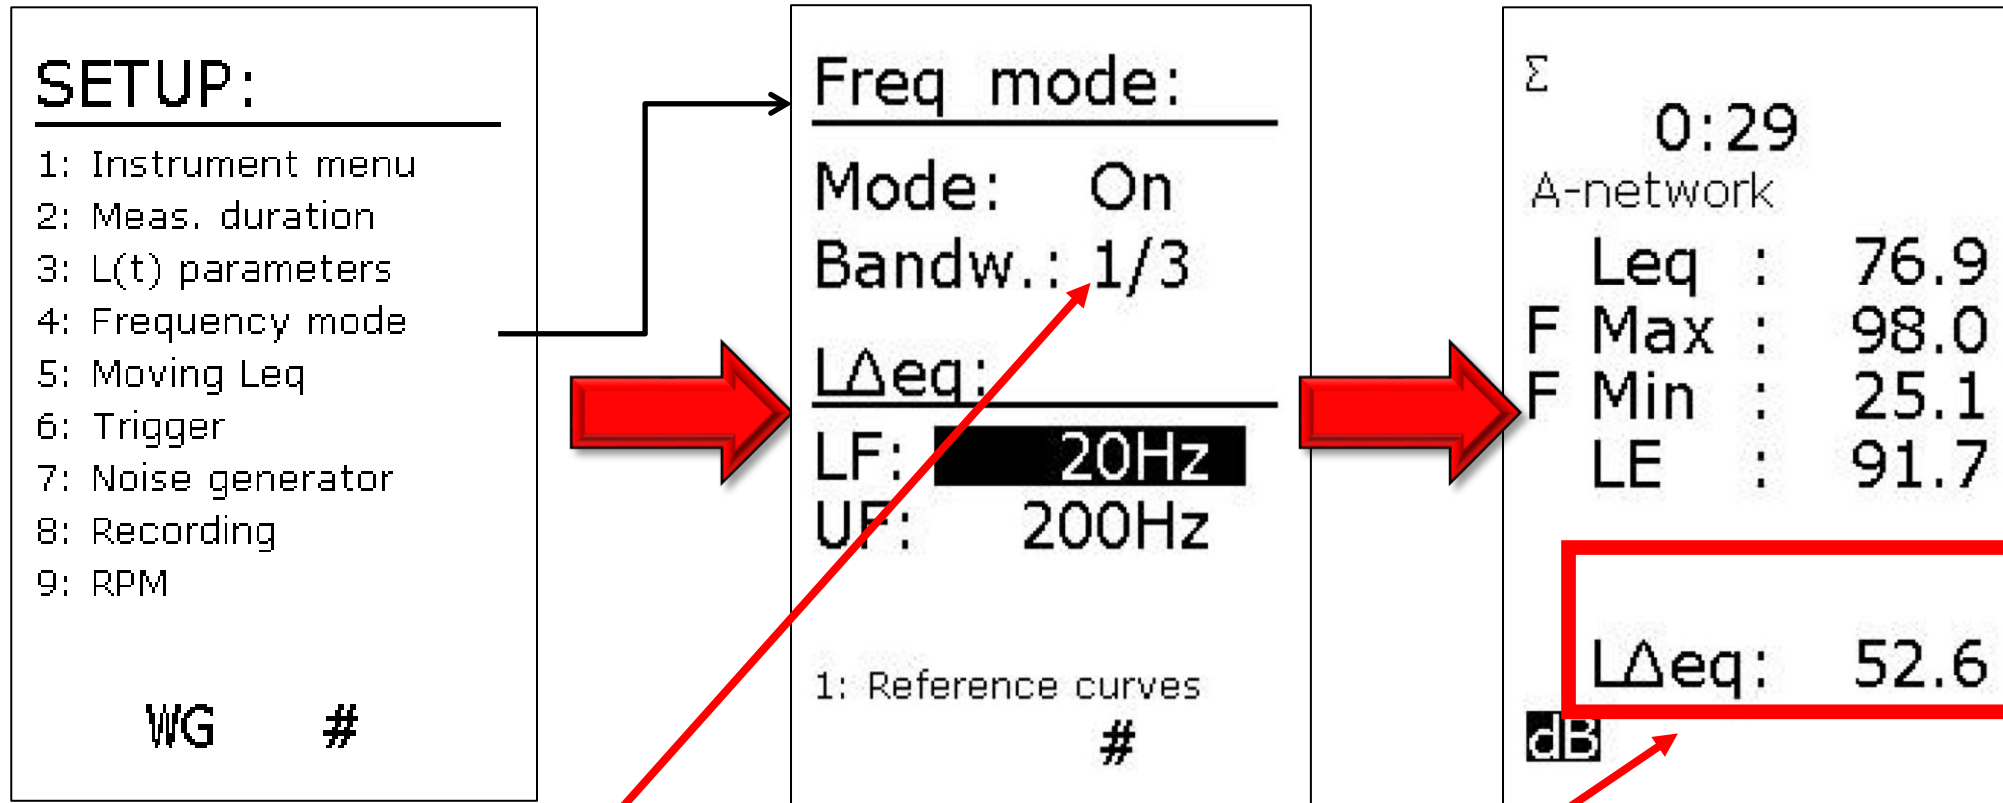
SETUP:

1: Instrument menu
2: Meas. duration
3: L(t) parameters
4: Frequency mode
5: Moving Leq
6: Trigger
7: Noise generator
8: Recording
9: RPM

WG #

Freq mode:

Mode: On
Bandw.: 1/3

L$\Delta$eq:

LF: 20Hz
UF: 200Hz

1: Reference curves

#

$\Sigma$

0:29

A-network

| | | | |
|---|---|---|---|
| | Leq | : | 76.9 |
| F | Max | : | 98.0 |
| F | Min | : | 25.1 |
| | LE | : | 91.7 |

L$\Delta$eq: 52.6

dB